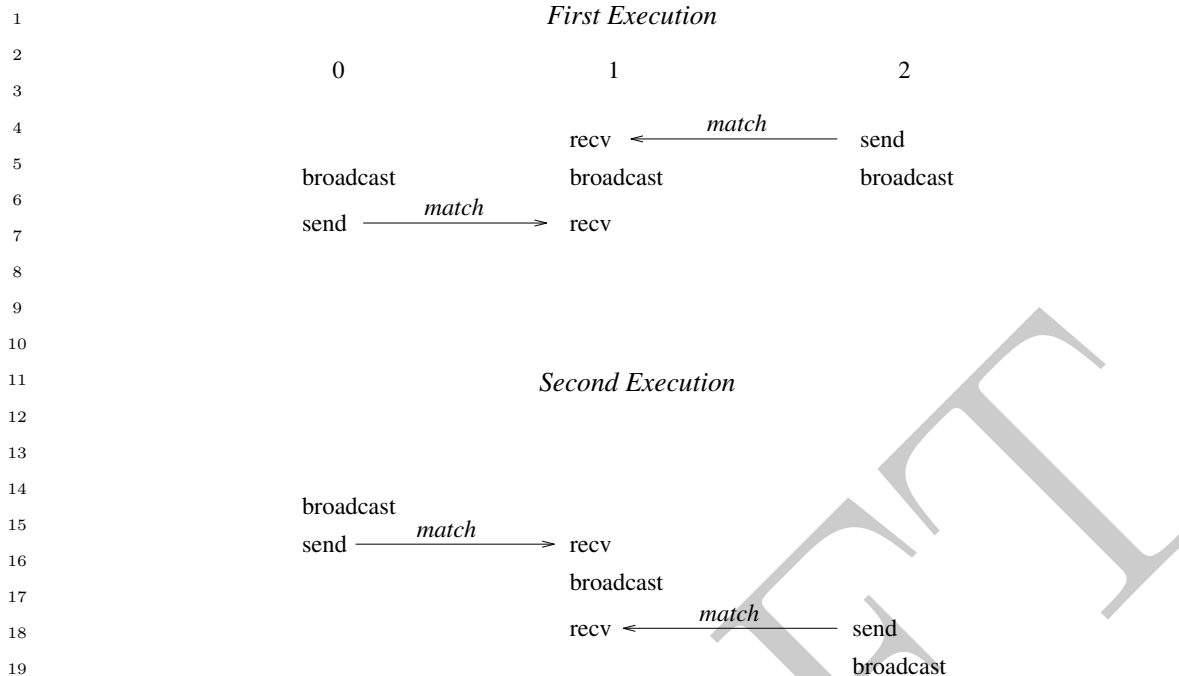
1
2
3
4
5
6
7
8
9
10
11
12
13
14
15
16
17
18
19

*First Execution*

0 1 2

recv *match* send

broadcast broadcast broadcast

send *match* recv

*Second Execution*

broadcast

send *match* recv

broadcast

recv *match* send

broadcast